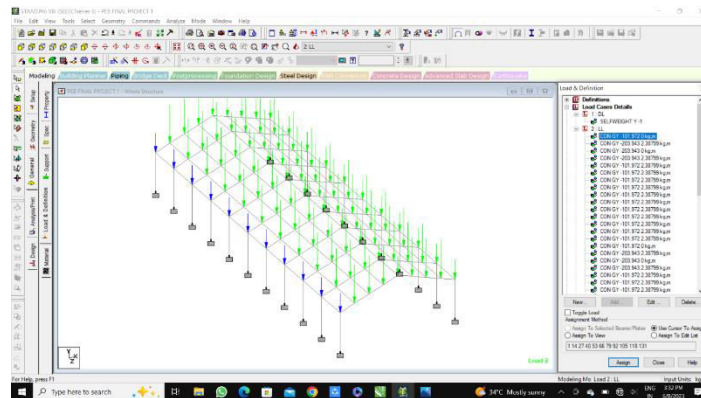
STAAD.Pro V8i (SELECTseries 6) - PEB FINAL PROJECT 1

File Edit View Tools Select Geometry Commands Analyze Mode Window Help

2 LL

Modeling Building Planner Piping Bridge Deck Postprocessing Foundation Design Steel Design

PEB FINAL PROJECT 1 - Whole Structure

Setup Geometry General Analysis/Print Design Property Spec Support Load & Definition Material

Load 2

Load & Definition

Definitions
Load Cases Details
1 : DL
SELFWEIGHT Y -1
2 : LL
CON GY -101.972 0 kg,m
CON GY -203.943 2.38759 kg,m
CON GY -203.943 0 kg,m
CON GY -203.943 2.38759 kg,m
CON GY -101.972 2.38759 kg,m
CON GY -101.972 2.38759 kg,m
CON GY -101.972 2.38759 kg,m
CON GY -101.972 2.38759 kg,m
CON GY -101.972 2.38759 kg,m
CON GY -101.972 2.38759 kg,m
CON GY -101.972 2.38759 kg,m
CON GY -101.972 2.38759 kg,m
CON GY -101.972 2.38759 kg,m
CON GY -101.972 2.38759 kg,m
CON GY -101.972 2.38759 kg,m
CON GY -101.972 0 kg,m
CON GY -203.943 2.38759 kg,m
CON GY -203.943 0 kg,m
CON GY -203.943 2.38759 kg,m
CON GY -101.972 2.38759 kg,m
CON GY -101.972 2.38759 kg,m
CON GY -101.972 2.38759 kg,m

New... Add Edit... Delete

Toggle Load
Assignment Method
Assign To Selected Beams/Plates
Use Cursor To Assign
Assign To View
Assign To Edit List
1 14 27 40 53 66 79 92 105 118 131

Assign Close Help

For Help, press F1

Modeling Mo Load 2 : LL

Input Units : kg

Type here to search

34°C Mostly sunny

ENG 3:52 PM